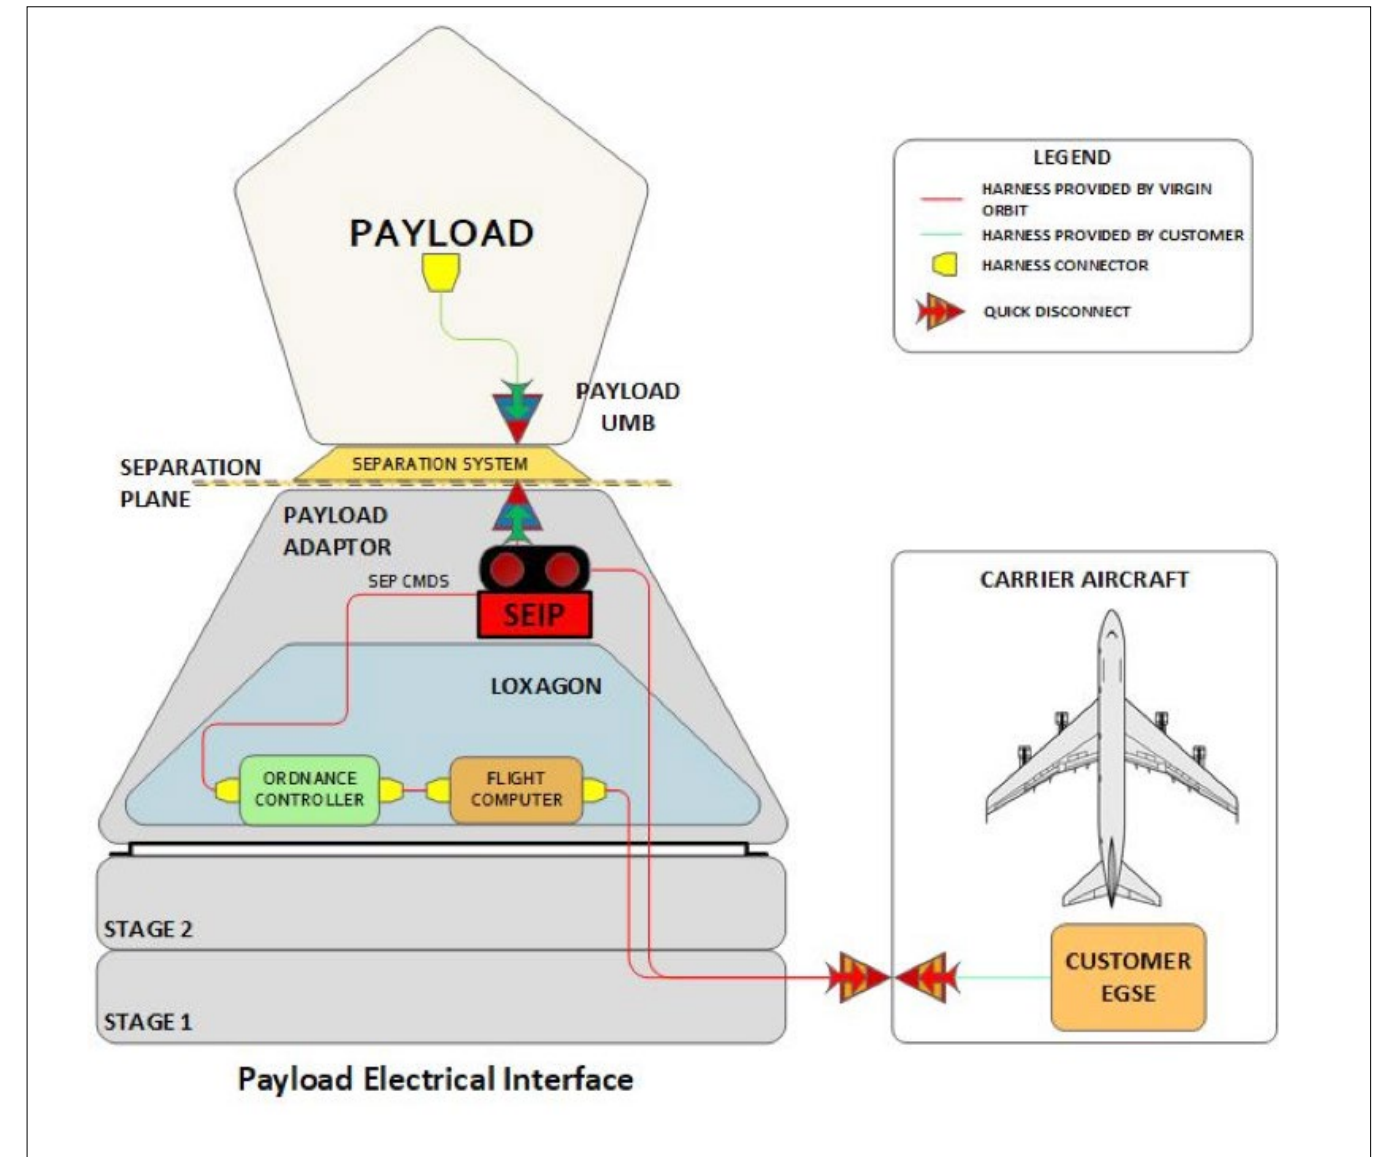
PAYLOAD

LEGEND
HARNESS PROVIDED BY VIRGIN ORBIT
HARNESS PROVIDED BY CUSTOMER
HARNESS CONNECTOR
QUICK DISCONNECT

PAYLOAD UMB

SEPARATION PLANE

SEPARATION SYSTEM

PAYLOAD ADAPTOR

SEP CMDS

SEIP

LOXAGON

ORDNANCE CONTROLLER

FLIGHT COMPUTER

CARRIER AIRCRAFT

STAGE 2

STAGE 1

CUSTOMER EGSE

Payload Electrical Interface